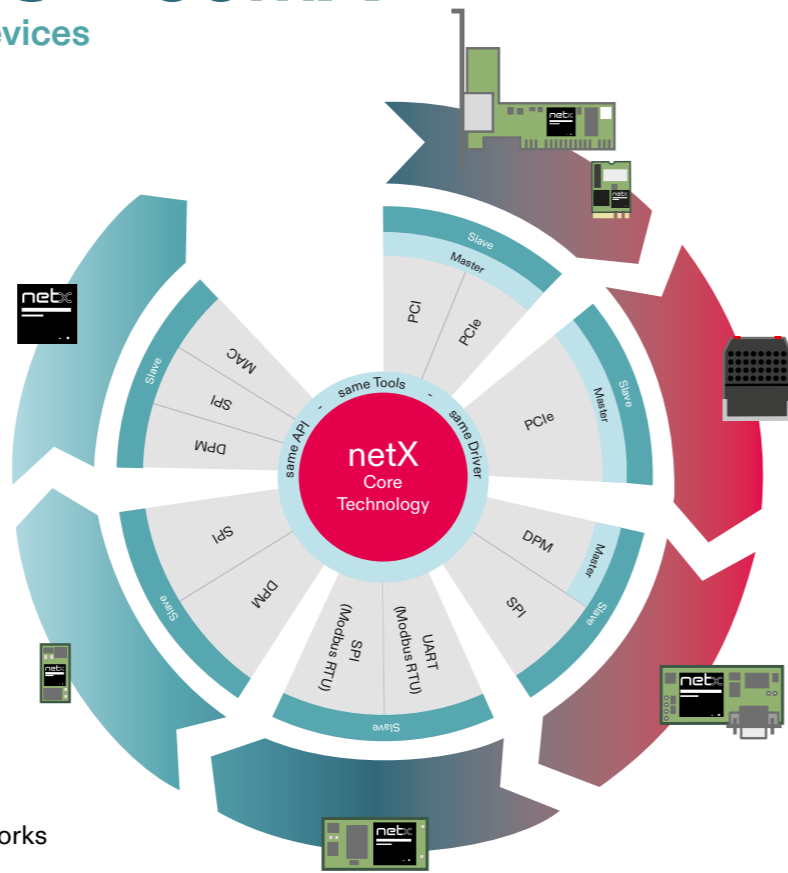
evices

netX
Core
Technology

same API - same Tools - same Driver

Slave
Master
PCI
PCIe

Slave
Master
PCIe

Master
Slave
DPM
SPI

Slave
UART
(Modbus RTU)
SPI
(Modbus RTU)

Slave
SPI
DPM

Slave
MAC
SPI
DPM

netx
netx
netx
netx
netx

orks